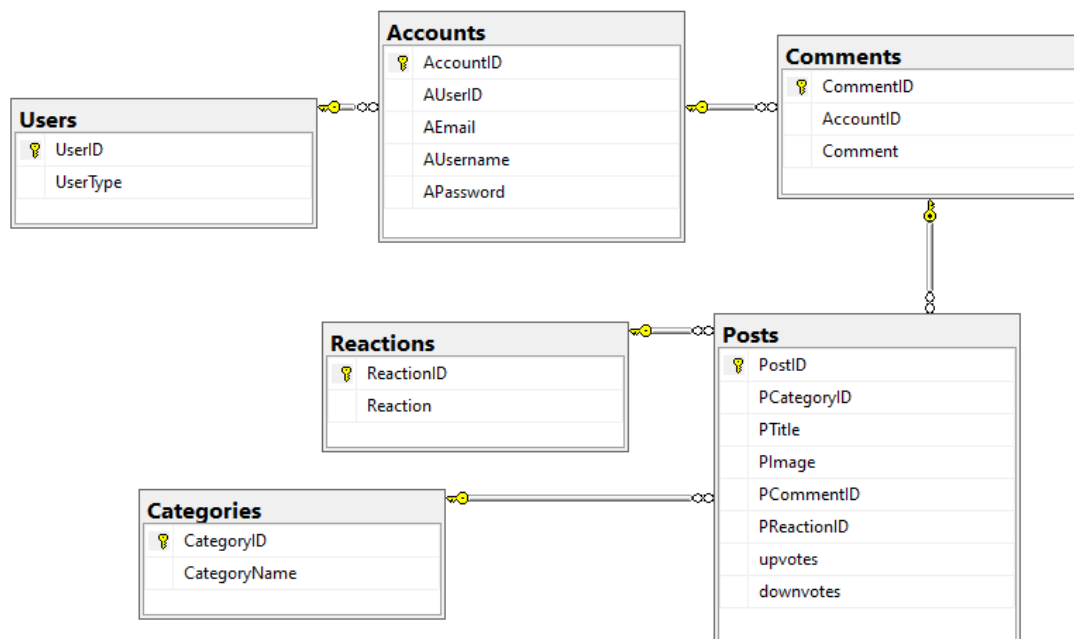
Accounts
AccountID
AUserID
AEmail
AUsername
APassword

Comments
CommentID
AccountID
Comment

Users
UserID
UserType

Reactions
ReactionID
Reaction

Posts
PostID
PCategoryID
PTitle
PImage
PCommentID
PReactionID
upvotes
downvotes

Categories
CategoryID
CategoryName